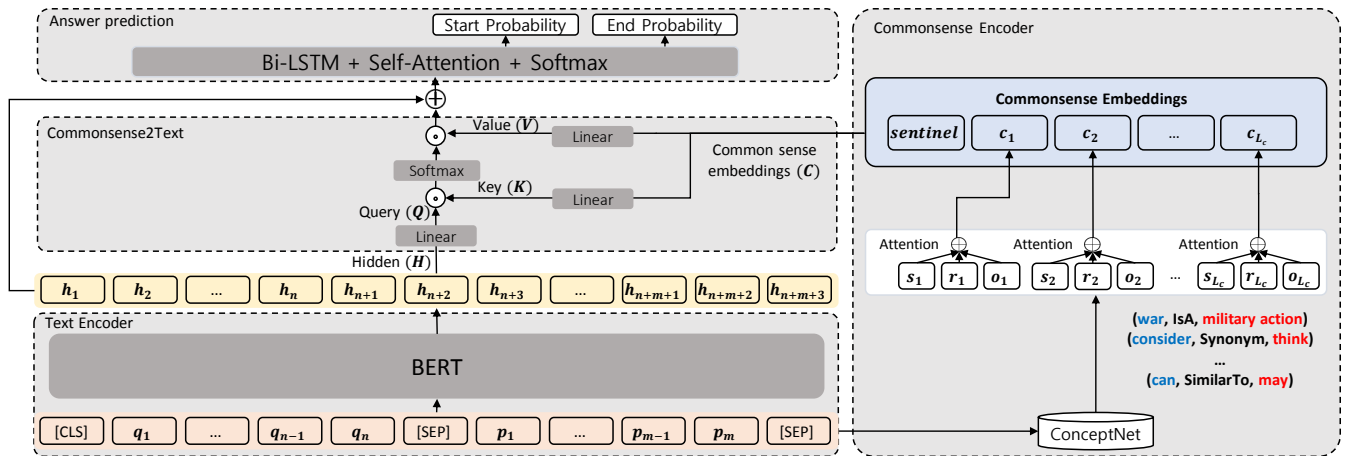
Answer prediction

Start Probability

End Probability

Bi-LSTM + Self-Attention + Softmax

$\oplus$

Commonsense2Text

Value ($V$)

Linear

Softmax

Key ($K$)

Linear

Common sense embeddings ($C$)

Query ($Q$)

Linear

Hidden ($H$)

$h_1$ | $h_2$ | … | $h_n$ | $h_{n+1}$ | $h_{n+2}$ | $h_{n+3}$ | … | $h_{n+m+1}$ | $h_{n+m+2}$ | $h_{n+m+3}$

Text Encoder

BERT

[CLS] | $q_1$ | … | $q_{n-1}$ | $q_n$ | [SEP] | $p_1$ | … | $p_{m-1}$ | $p_m$ | [SEP]

Commonsense Encoder

Commonsense Embeddings

$sentinel$ | $c_1$ | $c_2$ | … | $c_{L_c}$

Attention

Attention

Attention

$s_1$ $r_1$ $o_1$

$s_2$ $r_2$ $o_2$

…

$s_{L_c}$ $r_{L_c}$ $o_{L_c}$

(war, IsA, military action)
(consider, Synonym, think)
…
(can, SimilarTo, may)

ConceptNet